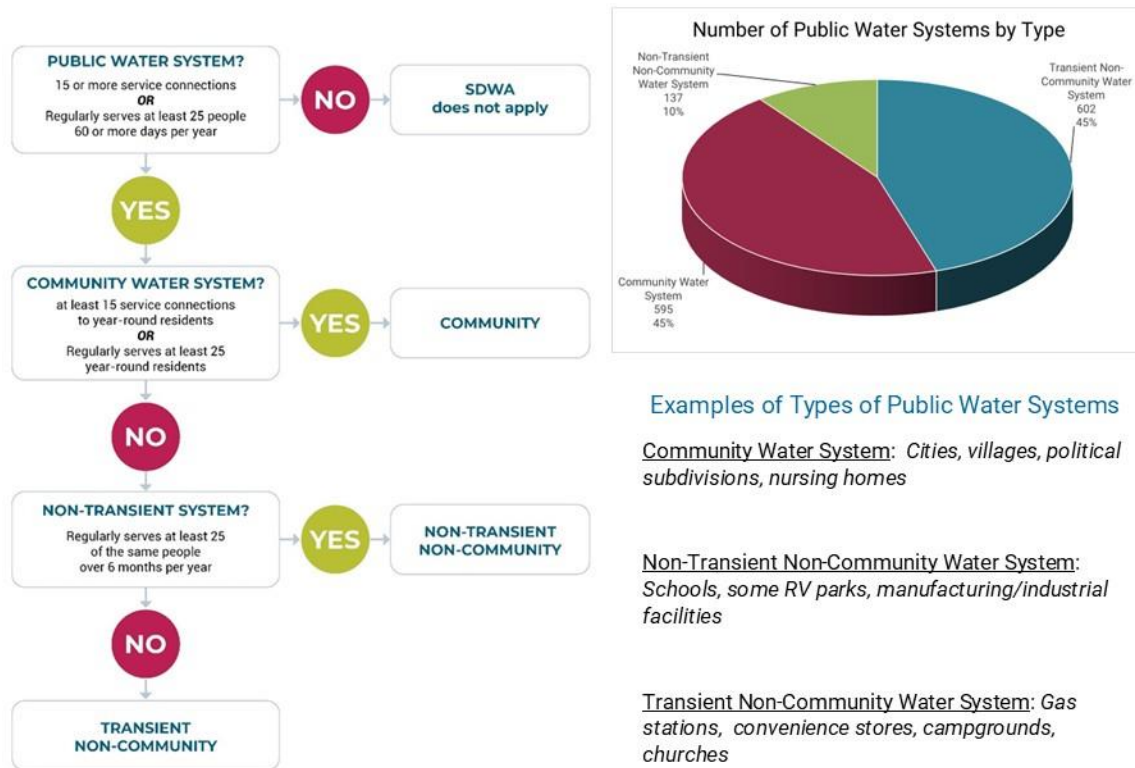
PUBLIC WATER SYSTEM?
15 or more service connections
OR
Regularly serves at least 25 people 60 or more days per year

NO

SDWA does not apply

YES

COMMUNITY WATER SYSTEM?
at least 15 service connections to year-round residents
OR
Regularly serves at least 25 year-round residents

YES

COMMUNITY

NO

NON-TRANSIENT SYSTEM?
Regularly serves at least 25 of the same people over 6 months per year

YES

NON-TRANSIENT NON-COMMUNITY

NO

TRANSIENT NON-COMMUNITY

Number of Public Water Systems by Type

Non-Transient Non-Community Water System
137
10%

Transient Non-Community Water System
602
45%

Community Water System
595
45%

Examples of Types of Public Water Systems

Community Water System: Cities, villages, political subdivisions, nursing homes

Non-Transient Non-Community Water System: Schools, some RV parks, manufacturing/industrial facilities

Transient Non-Community Water System: Gas stations, convenience stores, campgrounds, churches